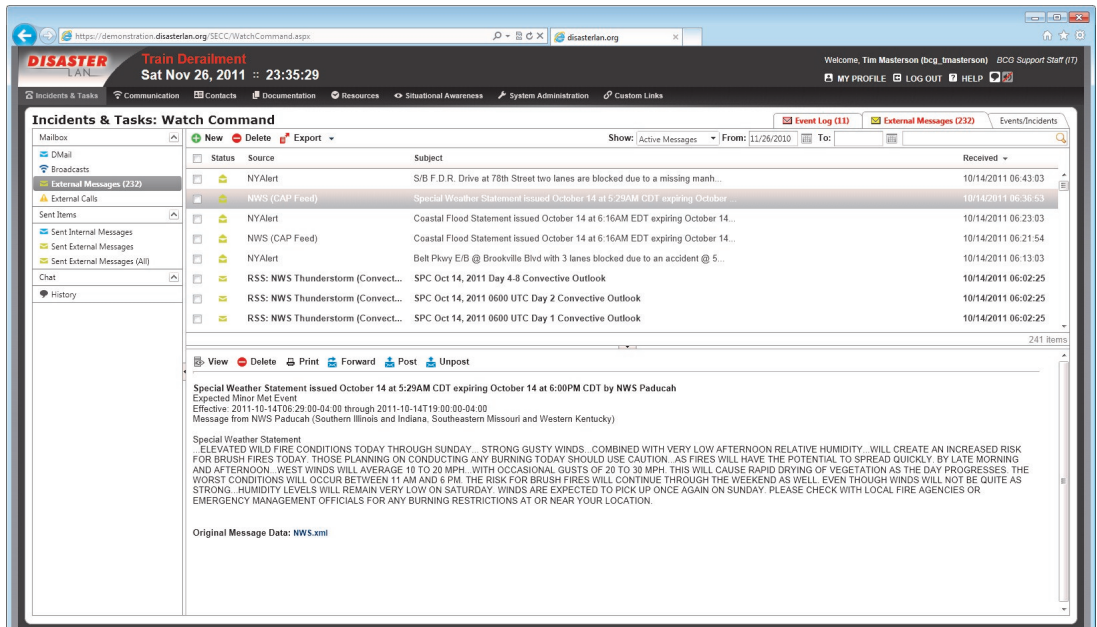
https://demonstration.disasterlan.org/SECC/WatchCommand.aspx
disasterlan.org

DISASTER LAN

Train Derailment
Sat Nov 26, 2011 :: 23:35:29

Welcome, Tim Masterson (bcg_tmasterson) BCG Support Staff (IT)
MY PROFILE LOG OUT HELP

Incidents & Tasks | Communication | Contacts | Documentation | Resources | Situational Awareness | System Administration | Custom Links

Incidents & Tasks: Watch Command

Event Log (11) | External Messages (232) | Events/Incidents

Mailbox
DMail
Broadcasts
External Messages (232)
External Calls
Sent Items
Sent Internal Messages
Sent External Messages
Sent External Messages (All)
Chat
History

New | Delete | Export
Show: Active Messages | From: 11/26/2010 | To:

| Status | Source | Subject | Received |
|---|---|---|---|
| | NYAlert | S/B F.D.R. Drive at 78th Street two lanes are blocked due to a missing manh... | 10/14/2011 06:43:03 |
| | NWS (CAP Feed) | Special Weather Statement issued October 14 at 5:29AM CDT expiring October ... | 10/14/2011 06:36:53 |
| | NYAlert | Coastal Flood Statement issued October 14 at 6:16AM EDT expiring October 14... | 10/14/2011 06:23:03 |
| | NWS (CAP Feed) | Coastal Flood Statement issued October 14 at 6:16AM EDT expiring October 14... | 10/14/2011 06:21:54 |
| | NYAlert | Belt Pkwy E/B @ Brookville Blvd with 3 lanes blocked due to an accident @ 5... | 10/14/2011 06:13:03 |
| | RSS: NWS Thunderstorm (Convect... | SPC Oct 14, 2011 Day 4-8 Convective Outlook | 10/14/2011 06:02:25 |
| | RSS: NWS Thunderstorm (Convect... | SPC Oct 14, 2011 0600 UTC Day 2 Convective Outlook | 10/14/2011 06:02:25 |
| | RSS: NWS Thunderstorm (Convect... | SPC Oct 14, 2011 0600 UTC Day 1 Convective Outlook | 10/14/2011 06:02:25 |

241 items

View | Delete | Print | Forward | Post | Unpost

Special Weather Statement issued October 14 at 5:29AM CDT expiring October 14 at 6:00PM CDT by NWS Paducah
Expected Minor Met Event
Effective: 2011-10-14T06:29:00-04:00 through 2011-10-14T19:00:00-04:00
Message from NWS Paducah (Southern Illinois and Indiana, Southeastern Missouri and Western Kentucky)

Special Weather Statement
...ELEVATED WILD FIRE CONDITIONS TODAY THROUGH SUNDAY... STRONG GUSTY WINDS...COMBINED WITH VERY LOW AFTERNOON RELATIVE HUMIDITY...WILL CREATE AN INCREASED RISK FOR BRUSH FIRES TODAY. THOSE PLANNING ON CONDUCTING ANY BURNING TODAY SHOULD USE CAUTION...AS FIRES WILL HAVE THE POTENTIAL TO SPREAD QUICKLY. BY LATE MORNING AND AFTERNOON...WEST WINDS WILL AVERAGE 10 TO 20 MPH...WITH OCCASIONAL GUSTS OF 20 TO 30 MPH. THIS WILL CAUSE RAPID DRYING OF VEGETATION AS THE DAY PROGRESSES. THE WORST CONDITIONS WILL OCCUR BETWEEN 11 AM AND 6 PM. THE RISK FOR BRUSH FIRES WILL CONTINUE THROUGH THE WEEKEND AS WELL. EVEN THOUGH WINDS WILL NOT BE QUITE AS STRONG...HUMIDITY LEVELS WILL REMAIN VERY LOW ON SATURDAY. WINDS ARE EXPECTED TO PICK UP ONCE AGAIN ON SUNDAY. PLEASE CHECK WITH LOCAL FIRE AGENCIES OR EMERGENCY MANAGEMENT OFFICIALS FOR ANY BURNING RESTRICTIONS AT OR NEAR YOUR LOCATION.

Original Message Data: NWS.xml